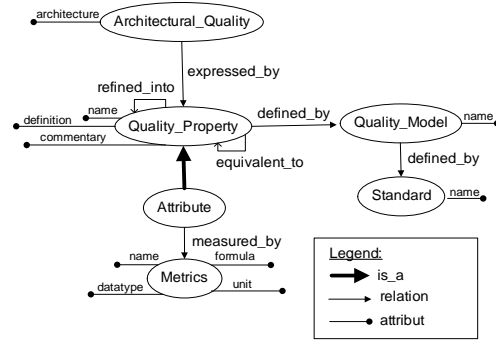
architecture
Architectural_Quality
expressed_by
refined_into
name
definition
Quality_Property
defined_by
Quality_Model
name
commentary
equivalent_to
defined_by
Standard
name
Attribute
measured_by
name
formula
Metrics
datatype
unit
Legend:
is_a
relation
attribut